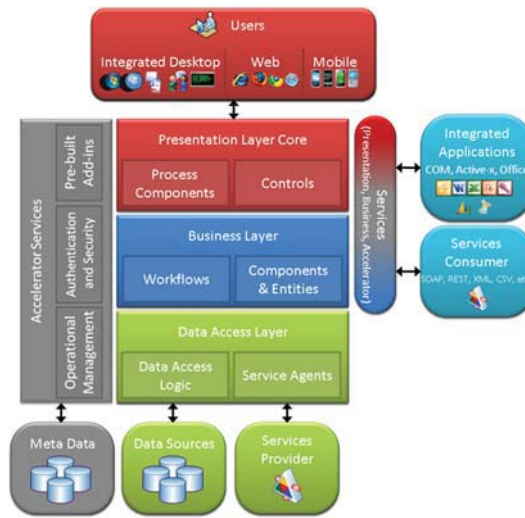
Users

Integrated Desktop

Web

Mobile

Accelerator Services

Pre-built Add-ins

Authentication and Security

Operational Management

Presentation Layer Core

Process Components

Controls

Business Layer

Workflows

Components & Entities

Data Access Layer

Data Access Logic

Service Agents

Services (Presentation, Business, Accelerator)

Integrated Applications
COM, Active-x, Office

Services Consumer
SOAP, REST, XML, CSV, et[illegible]

Meta Data

Data Sources

Services Provider